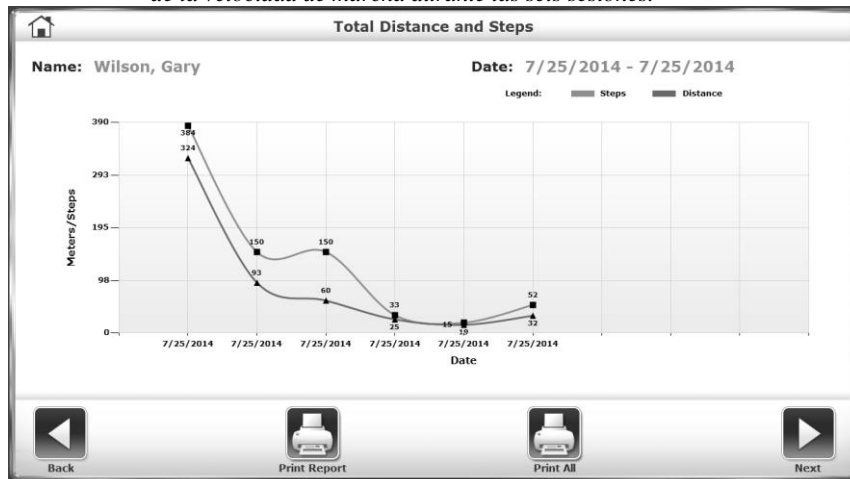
de la velocidad de marcha durante las seis sesiones.

Total Distance and Steps

Name: Wilson, Gary

Date: 7/25/2014 - 7/25/2014

Legend: Steps Distance

390
293
195
98
0

Meters/Steps

384
324
150
93
150
60
33
25
15
19
52
32

7/25/2014 7/25/2014 7/25/2014 7/25/2014 7/25/2014 7/25/2014

Date

Back

Print Report

Print All

Next